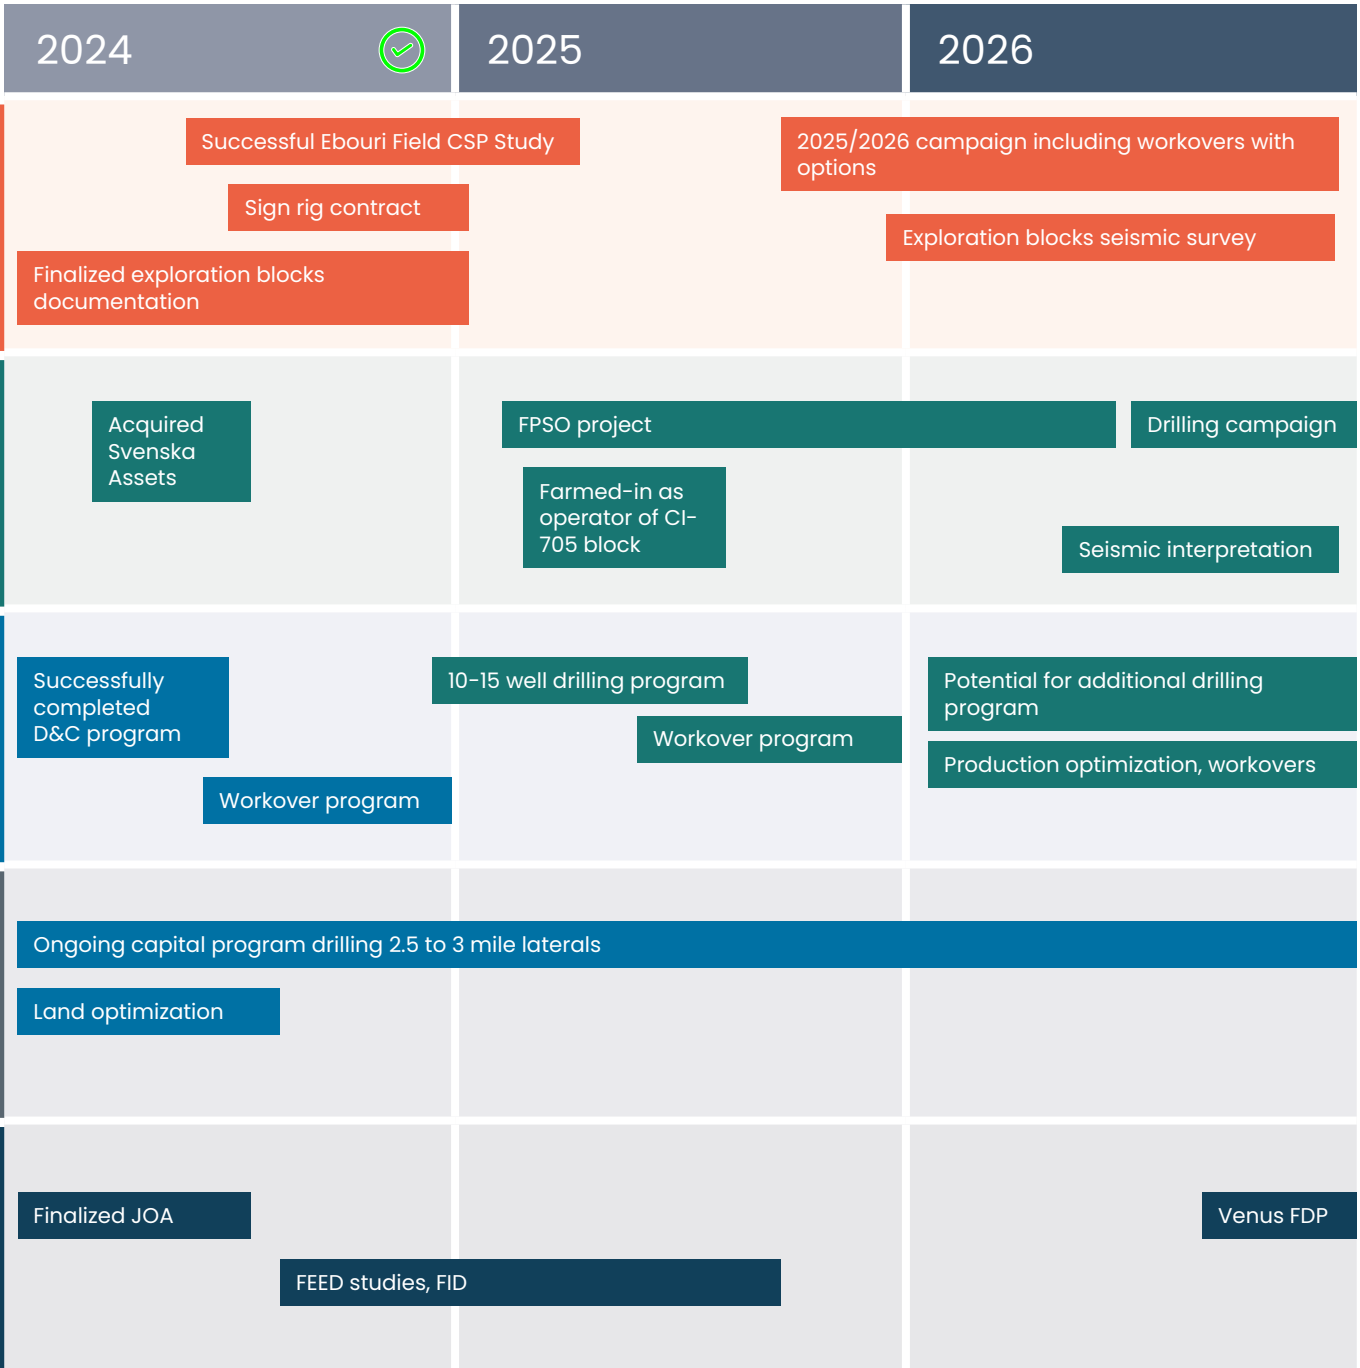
2024

2025

2026

Successful Ebouri Field CSP Study

Sign rig contract

Finalized exploration blocks documentation

2025/2026 campaign including workovers with options

Exploration blocks seismic survey

Acquired Svenska Assets

FPSO project

Drilling campaign

Farmed-in as operator of CI-705 block

Seismic interpretation

Successfully completed D&C program

10-15 well drilling program

Potential for additional drilling program

Workover program

Production optimization, workovers

Workover program

Ongoing capital program drilling 2.5 to 3 mile laterals

Land optimization

Finalized JOA

Venus FDP

FEED studies, FID